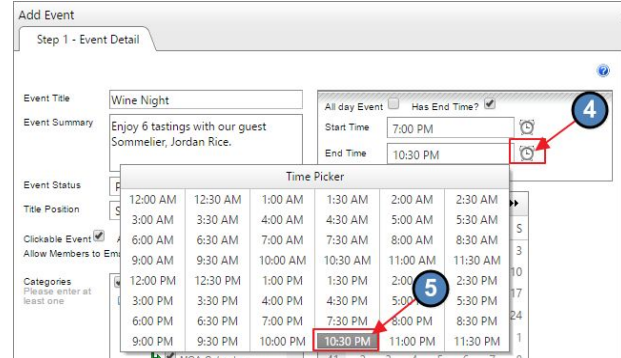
Add Event

Step 1 - Event Detail

Event Title: Wine Night

Event Summary: Enjoy 6 tastings with our guest Sommelier, Jordan Rice.

Event Status

Title Position

Clickable Event

Allow Members to Em

Categories
Please enter at least one

All day Event
Has End Time?

Start Time: 7:00 PM

End Time: 10:30 PM

4

Time Picker

| | | | | | |
|---|---|---|---|---|---|
| 12:00 AM | 12:30 AM | 1:00 AM | 1:30 AM | 2:00 AM | 2:30 AM |
| 3:00 AM | 3:30 AM | 4:00 AM | 4:30 AM | 5:00 AM | 5:30 AM |
| 6:00 AM | 6:30 AM | 7:00 AM | 7:30 AM | 8:00 AM | 8:30 AM |
| 9:00 AM | 9:30 AM | 10:00 AM | 10:30 AM | 11:00 AM | 11:30 AM |
| 12:00 PM | 12:30 PM | 1:00 PM | 1:30 PM | 2:00 | 2:30 PM |
| 3:00 PM | 3:30 PM | 4:00 PM | 4:30 PM | | 5:30 PM |
| 6:00 PM | 6:30 PM | 7:00 PM | 7:30 PM | 8:00 PM | 8:30 PM |
| 9:00 PM | 9:30 PM | 10:00 PM | 10:30 PM | 11:00 PM | 11:30 PM |

5

S
3
10
17
24
1